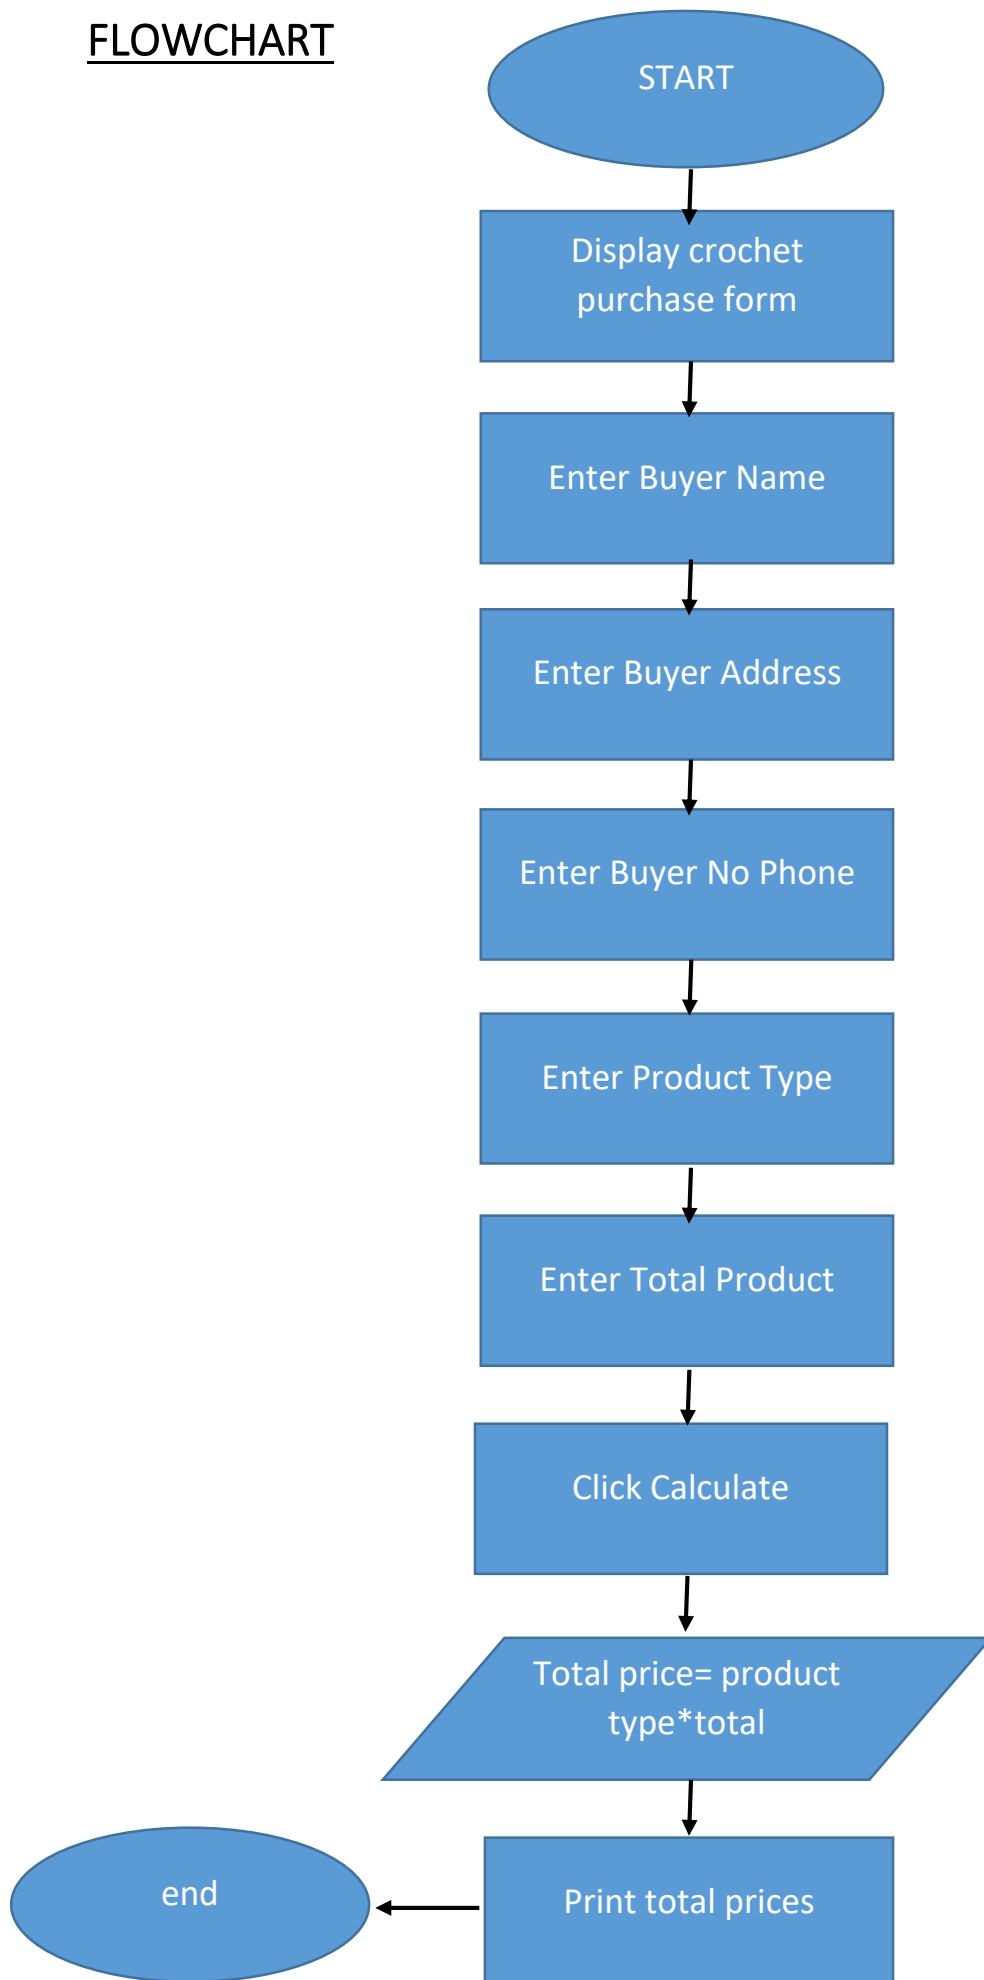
FLOWCHART

START

Display crochet purchase form

Enter Buyer Name

Enter Buyer Address

Enter Buyer No Phone

Enter Product Type

Enter Total Product

Click Calculate

Total price= product type*total

Print total prices

end